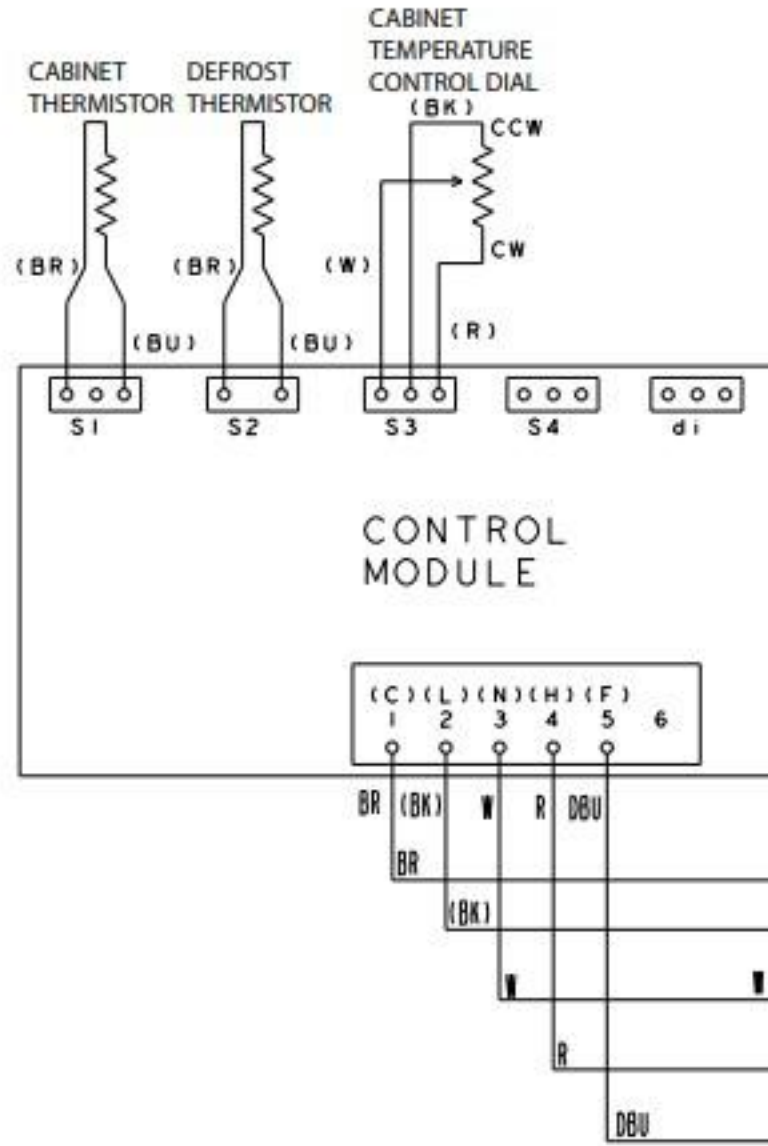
CABINET THERMISTOR

DEFROST THERMISTOR

CABINET TEMPERATURE CONTROL DIAL

(BK)

CCW

CW

(BR)

(BR)

(W)

(BU)

(BU)

(R)

S1

S2

S3

S4

di

CONTROL MODULE

(C) (L) (N) (H) (F)
1 2 3 4 5 6

BR (BK) W R DBU

BR

(BK)

W

W

R

DBU